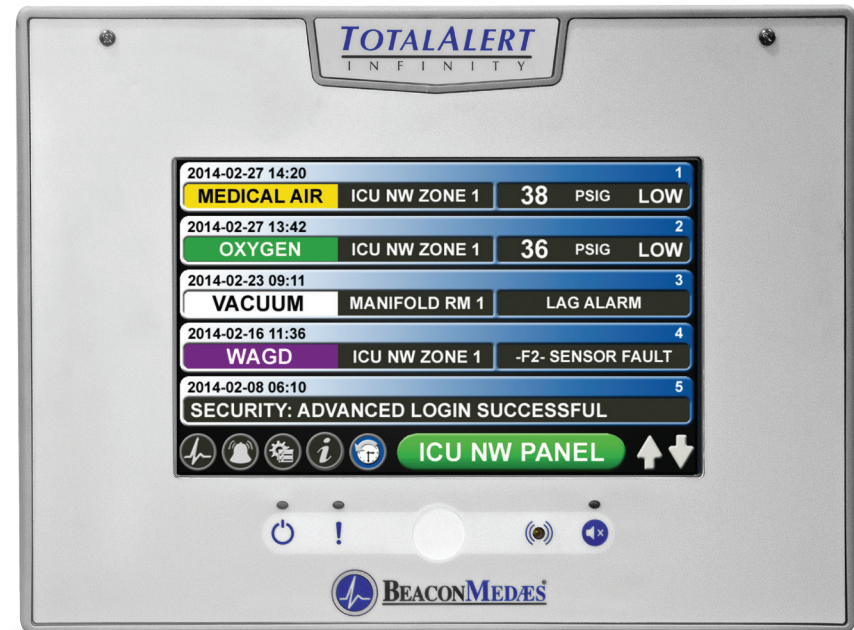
TOTALALERT
INFINITY

2014-02-27 14:20
1
MEDICAL AIR
ICU NW ZONE 1
38
PSIG
LOW

2014-02-27 13:42
2
OXYGEN
ICU NW ZONE 1
36
PSIG
LOW

2014-02-23 09:11
3
VACUUM
MANIFOLD RM 1
LAG ALARM

2014-02-16 11:36
4
WAGD
ICU NW ZONE 1
-F2- SENSOR FAULT

2014-02-08 06:10
5
SECURITY: ADVANCED LOGIN SUCCESSFUL

ICU NW PANEL

!

BEACONMEDÆS